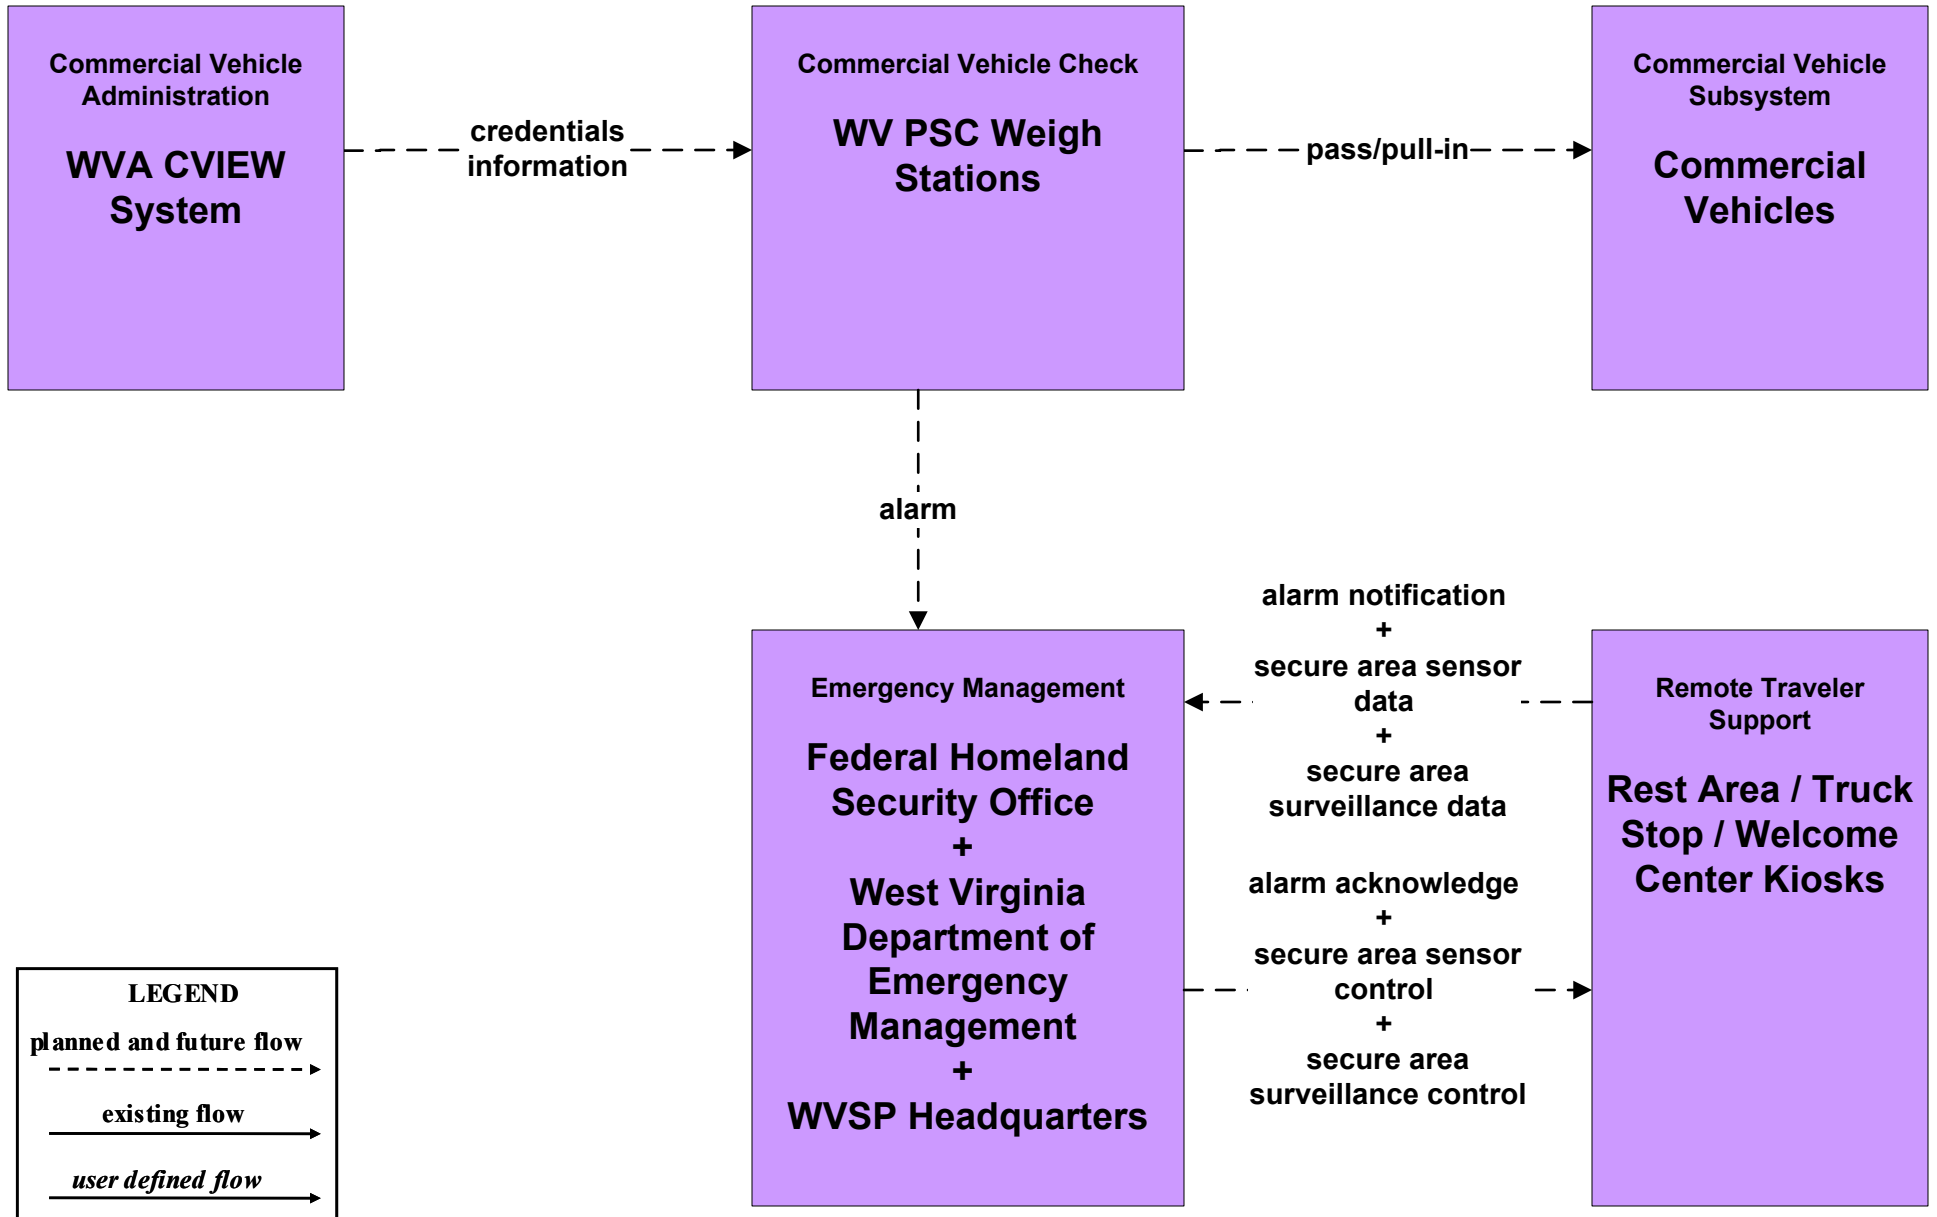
Commercial Vehicle Administration

WVA CVIEW System

credentials information

Commercial Vehicle Check

WV PSC Weigh Stations

pass/pull-in

Commercial Vehicle Subsystem

Commercial Vehicles

alarm

alarm notification
+
secure area sensor data
+
secure area surveillance data

Emergency Management

Federal Homeland Security Office
+
West Virginia Department of Emergency Management
+
WVSP Headquarters

Remote Traveler Support

Rest Area / Truck Stop / Welcome Center Kiosks

alarm acknowledge
+
secure area sensor control
+
secure area surveillance control

LEGEND

planned and future flow

existing flow

user defined flow